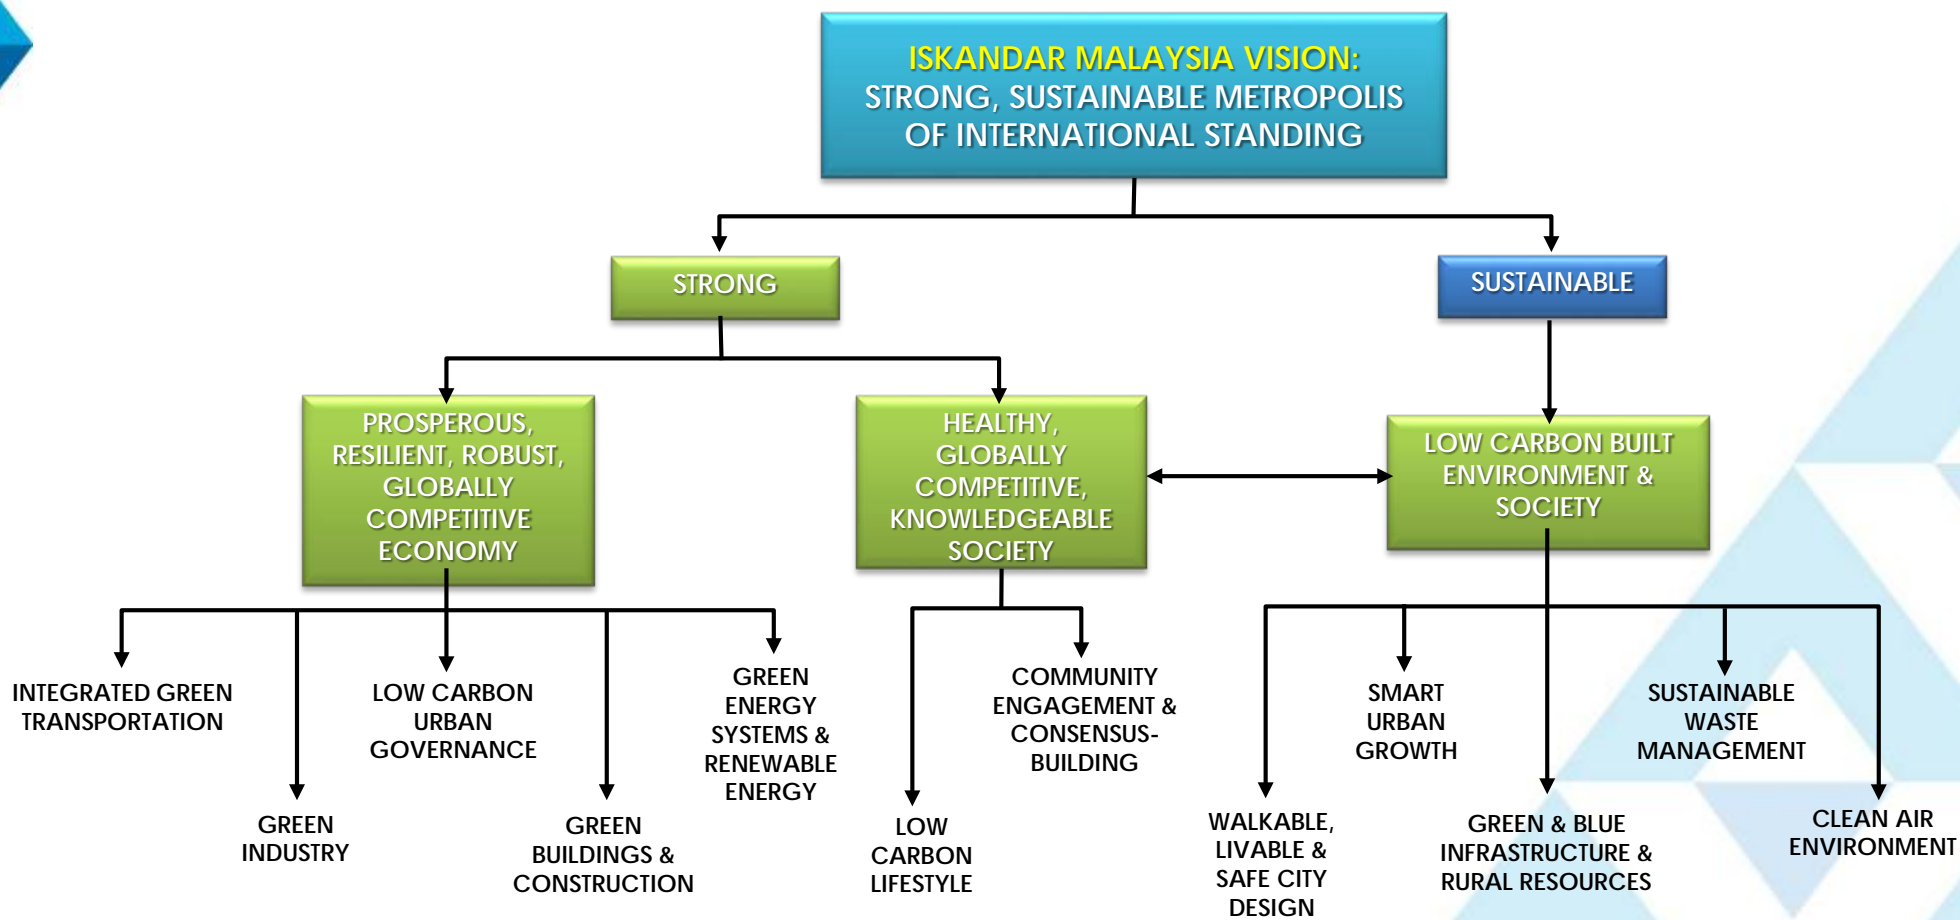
ISKANDAR MALAYSIA VISION:
STRONG, SUSTAINABLE METROPOLIS OF INTERNATIONAL STANDING

STRONG

SUSTAINABLE

PROSPEROUS, RESILIENT, ROBUST, GLOBALLY COMPETITIVE ECONOMY

HEALTHY, GLOBALLY COMPETITIVE, KNOWLEDGEABLE SOCIETY

LOW CARBON BUILT ENVIRONMENT & SOCIETY

INTEGRATED GREEN TRANSPORTATION

GREEN INDUSTRY

LOW CARBON URBAN GOVERNANCE

GREEN BUILDINGS & CONSTRUCTION

GREEN ENERGY SYSTEMS & RENEWABLE ENERGY

LOW CARBON LIFESTYLE

COMMUNITY ENGAGEMENT & CONSENSUS-BUILDING

WALKABLE, LIVABLE & SAFE CITY DESIGN

SMART URBAN GROWTH

GREEN & BLUE INFRASTRUCTURE & RURAL RESOURCES

SUSTAINABLE WASTE MANAGEMENT

CLEAN AIR ENVIRONMENT